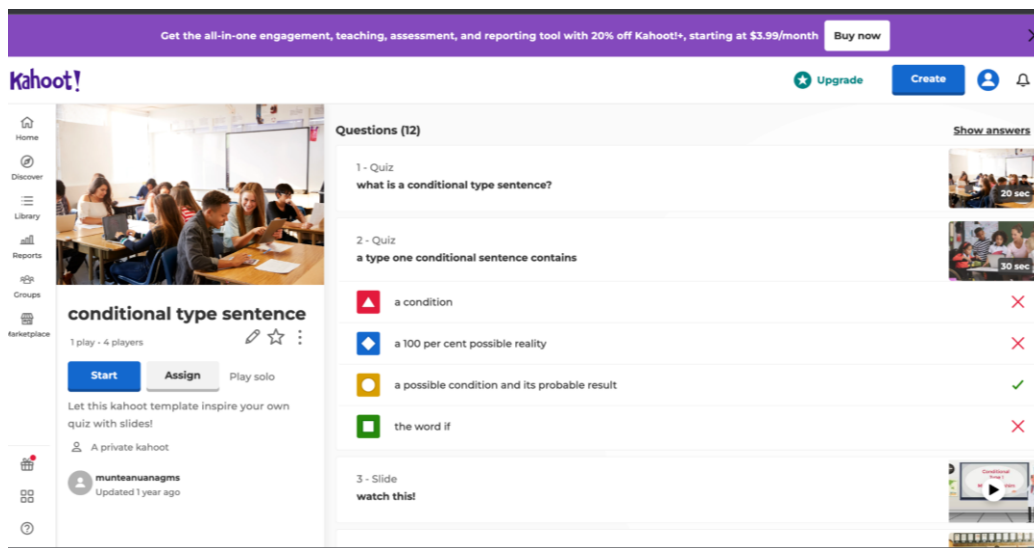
Get the all-in-one engagement, teaching, assessment, and reporting tool with 20% off Kahoot!+, starting at $3.99/month Buy now

Kahoot!

Upgrade Create

Home
Discover
Library
Reports
Groups
Marketplace

conditional type sentence

1 play · 4 players

Start Assign Play solo

Let this kahoot template inspire your own quiz with slides!

A private kahoot

munteanuanagms
Updated 1 year ago

Questions (12)

Show answers

1 - Quiz
what is a conditional type sentence?
20 sec

2 - Quiz
a type one conditional sentence contains
30 sec

a condition

a 100 per cent possible reality

a possible condition and its probable result

the word if

3 - Slide
watch this!

Conditional Type 1